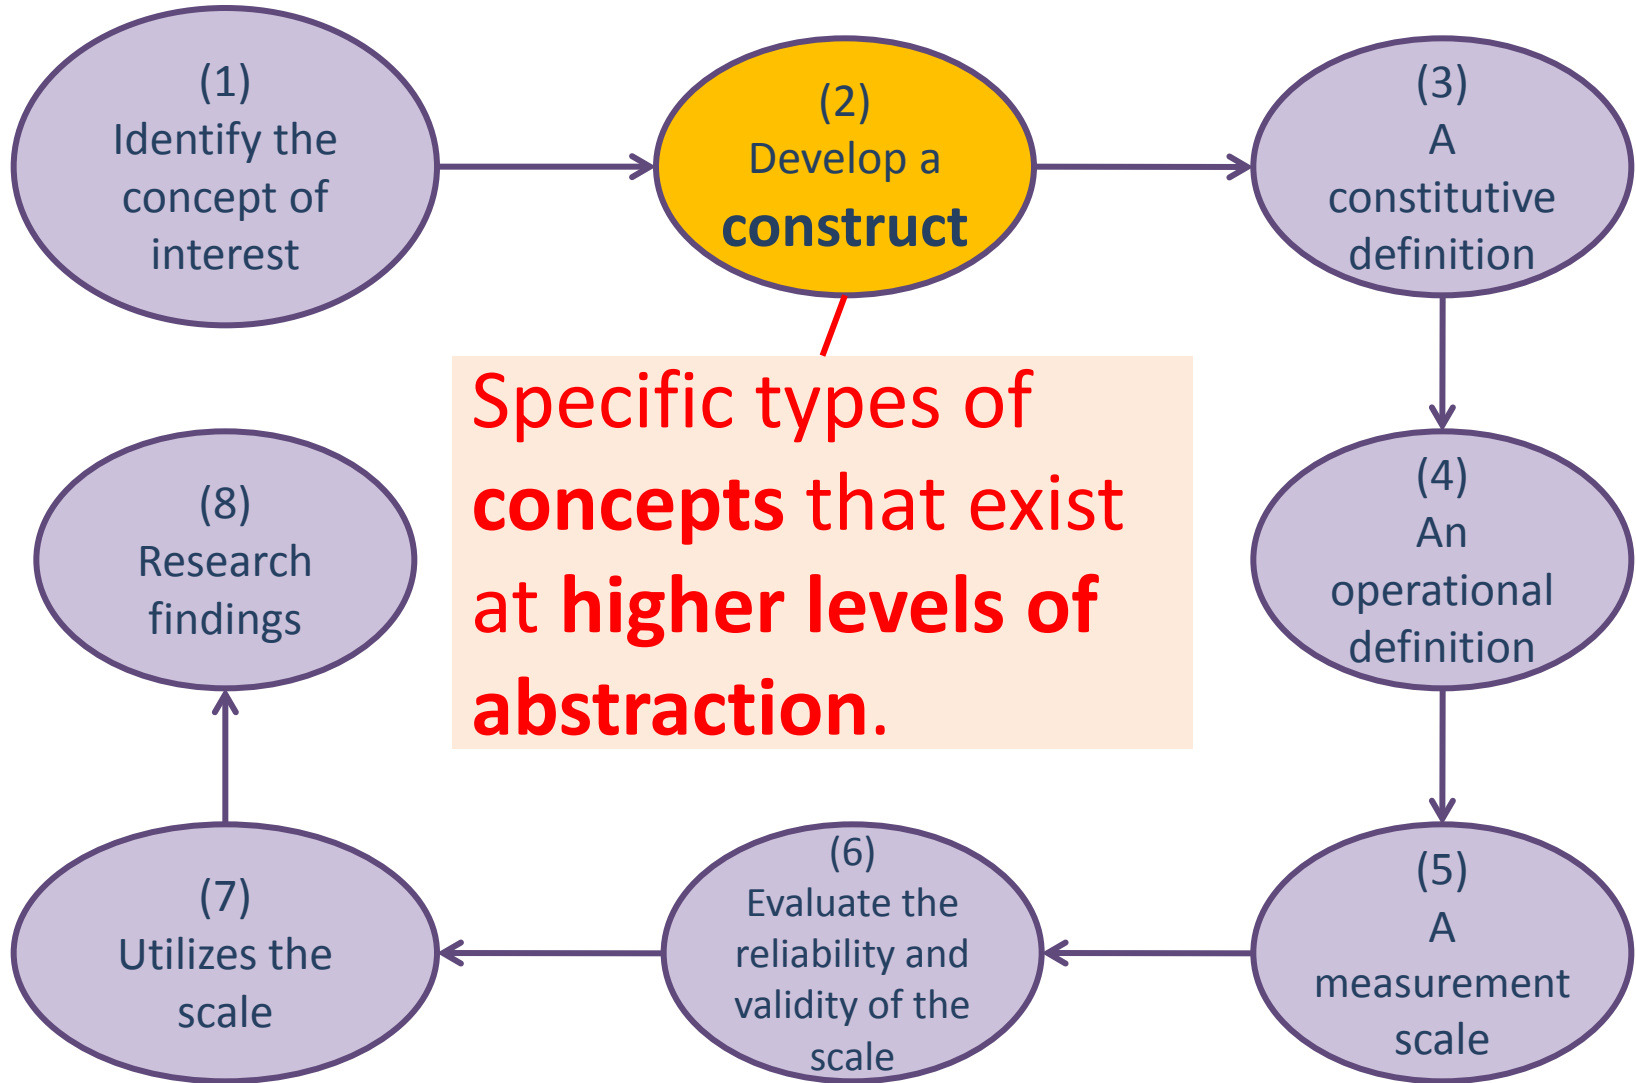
(1)
Identify the concept of interest

(2)
Develop a **construct**

(3)
A constitutive definition

Specific types of **concepts** that exist at **higher levels of abstraction**.

(4)
An operational definition

(5)
A measurement scale

(6)
Evaluate the reliability and validity of the scale

(7)
Utilizes the scale

(8)
Research findings